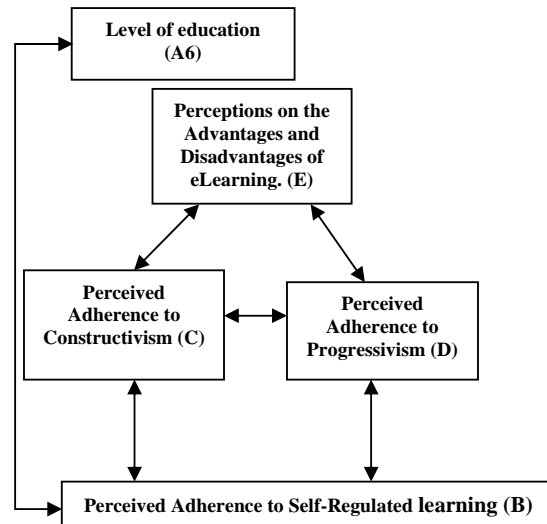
Level of education (A6)

Perceptions on the Advantages and Disadvantages of eLearning. (E)

Perceived Adherence to Constructivism (C)

Perceived Adherence to Progressivism (D)

Perceived Adherence to Self-Regulated learning (B)